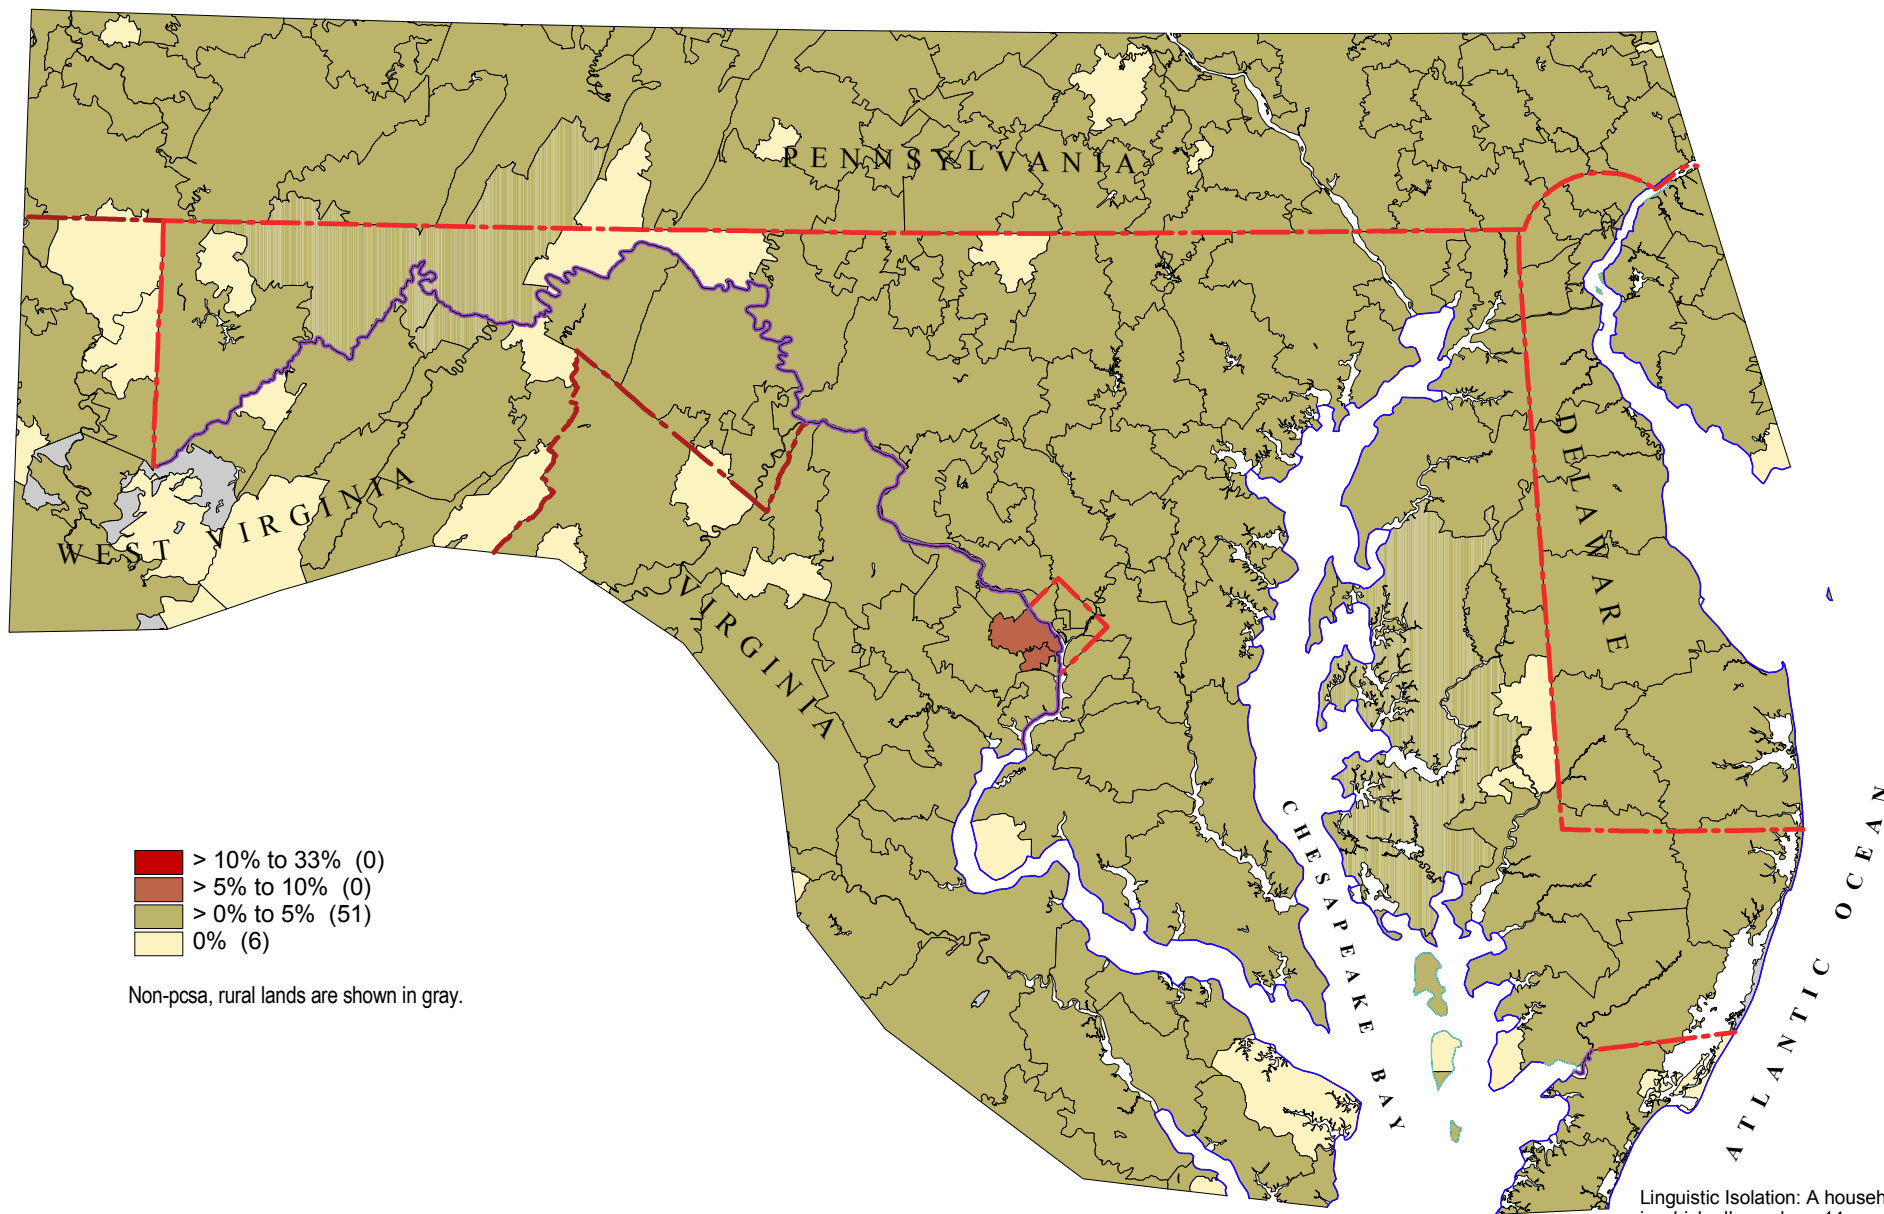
PENNSYLVANIA

WEST VIRGINIA

VIRGINIA

DELAWARE

CHESAPEAKE BAY

ATLANTIC OCEAN

> 10% to 33% (0)
> 5% to 10% (0)
> 0% to 5% (51)
0% (6)

Non-pcsa, rural lands are shown in gray.

Linguistic Isolation: A househ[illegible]